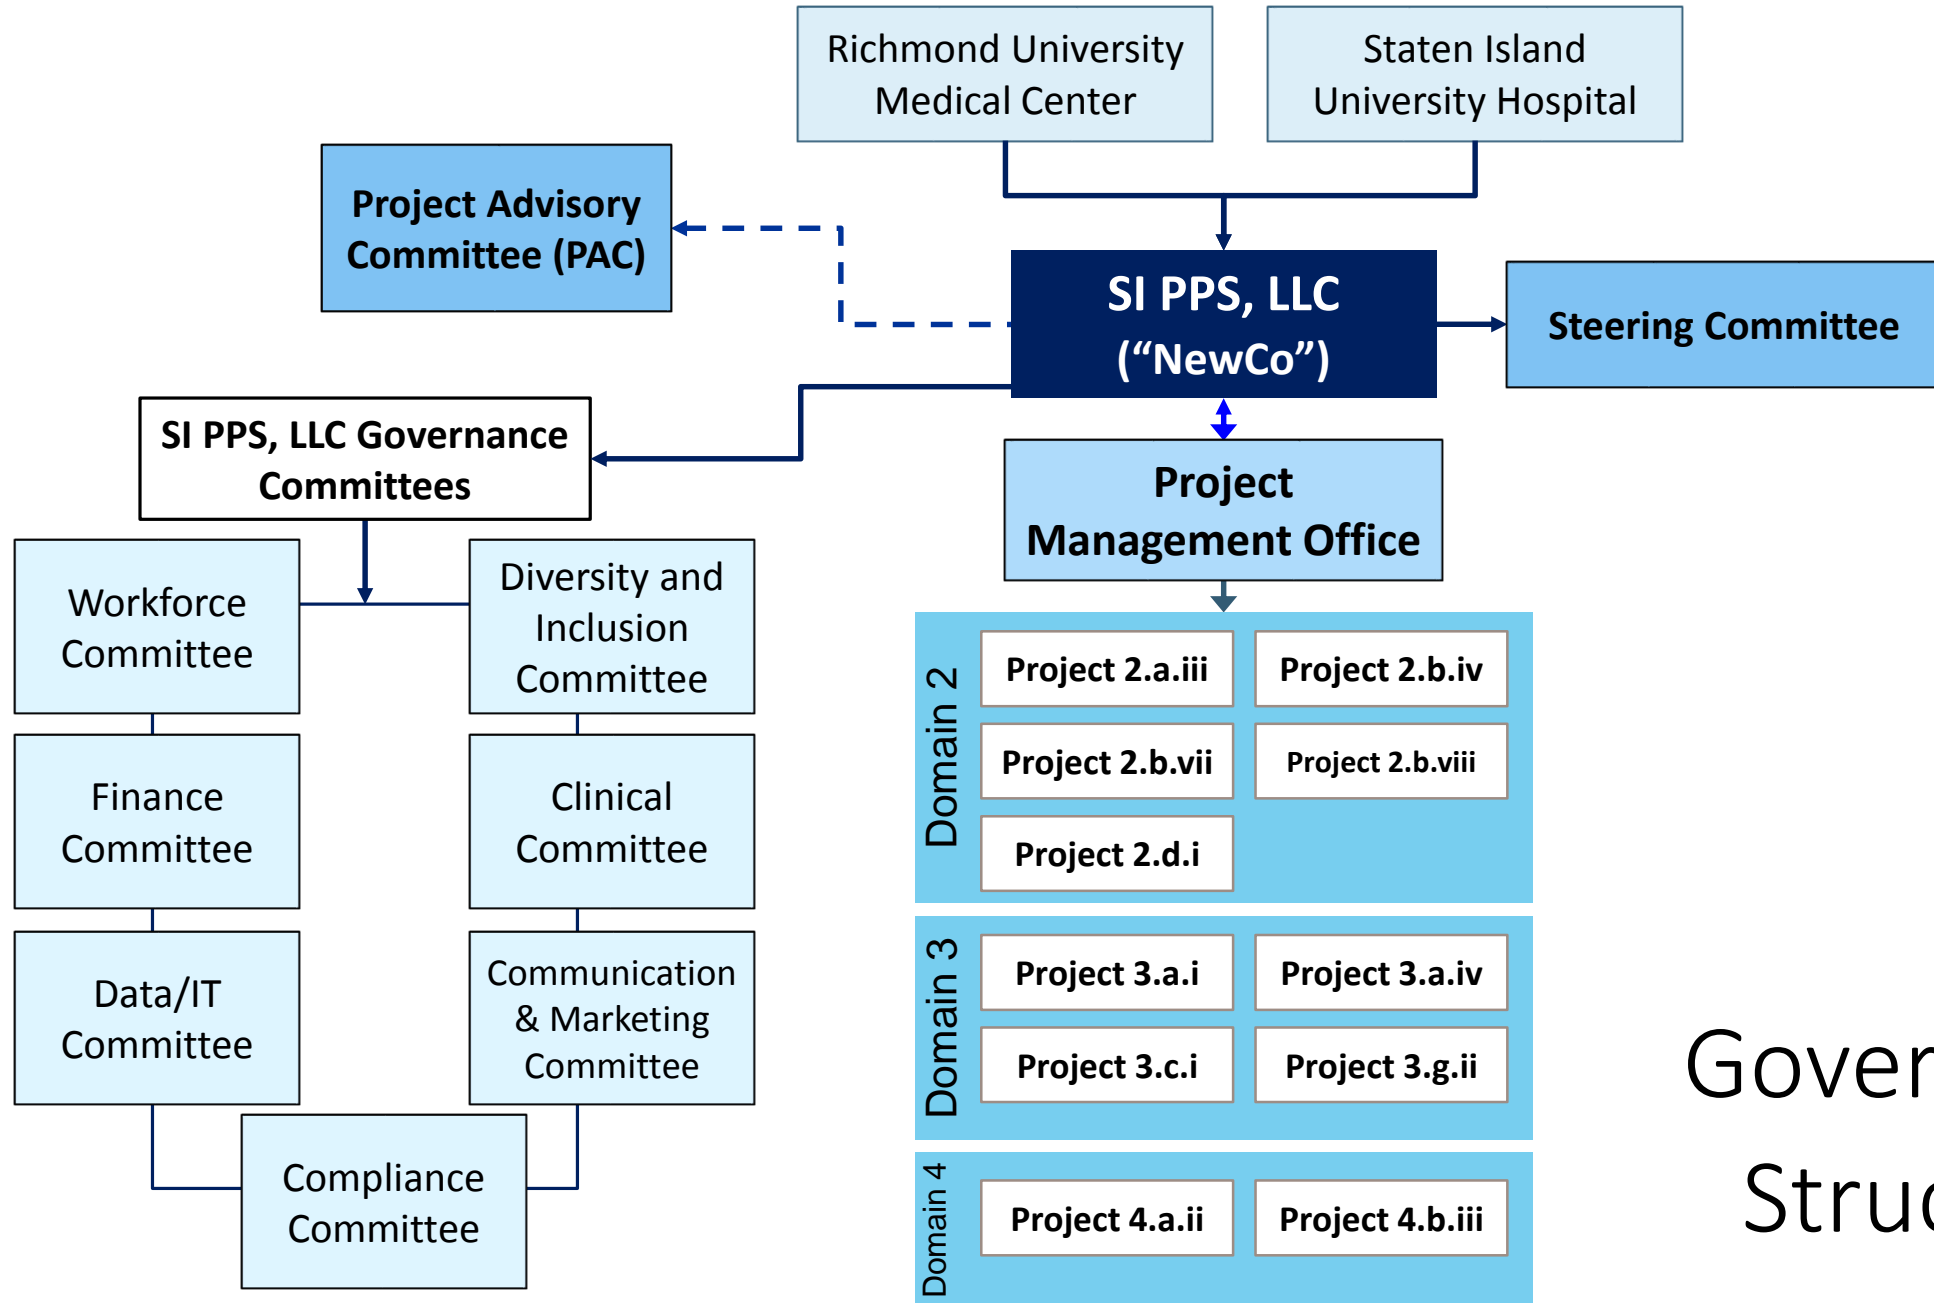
Richmond University Medical Center

Staten Island University Hospital

Project Advisory Committee (PAC)

SI PPS, LLC ("NewCo")

Steering Committee

SI PPS, LLC Governance Committees

Project Management Office

Workforce Committee

Diversity and Inclusion Committee

Finance Committee

Clinical Committee

Data/IT Committee

Communication & Marketing Committee

Compliance Committee

Domain 2

Project 2.a.iii

Project 2.b.iv

Project 2.b.vii

Project 2.b.viii

Project 2.d.i

Domain 3

Project 3.a.i

Project 3.a.iv

Project 3.c.i

Project 3.g.ii

Domain 4

Project 4.a.ii

Project 4.b.iii

Gover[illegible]

Stru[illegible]